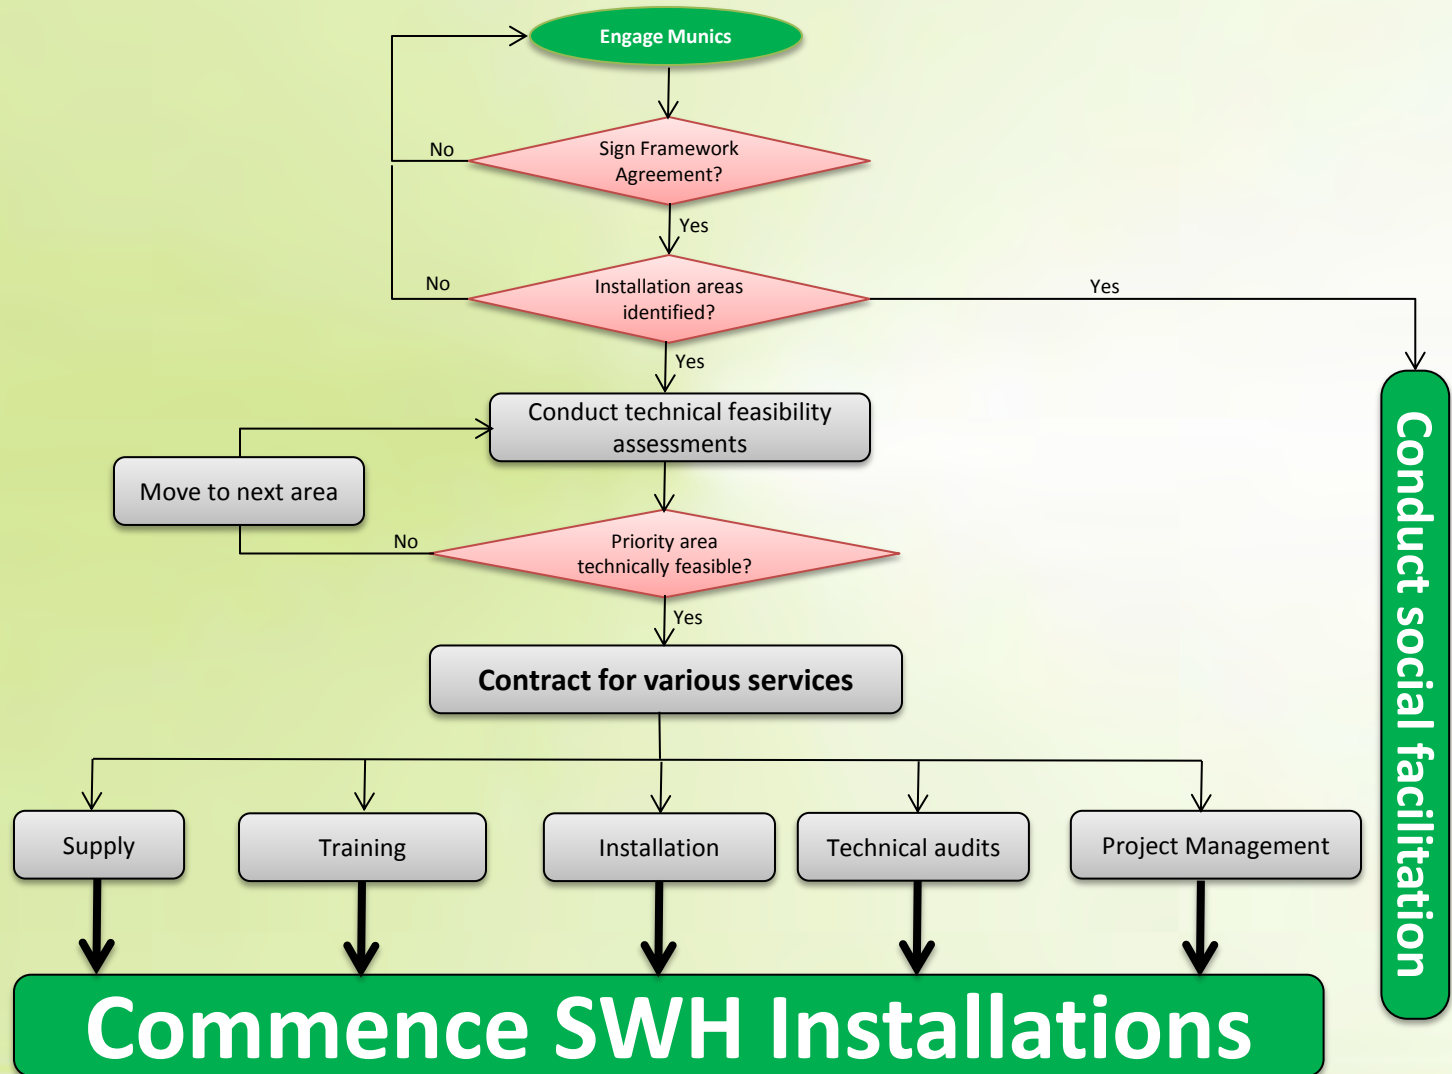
Engage Munics

No

Sign Framework Agreement?

Yes

No

Installation areas identified?

Yes

Yes

Conduct technical feasibility assessments

Move to next area

No

Priority area technically feasible?

Yes

Contract for various services

Supply

Training

Installation

Technical audits

Project Management

Conduct social facilitation

Commence SWH Installations